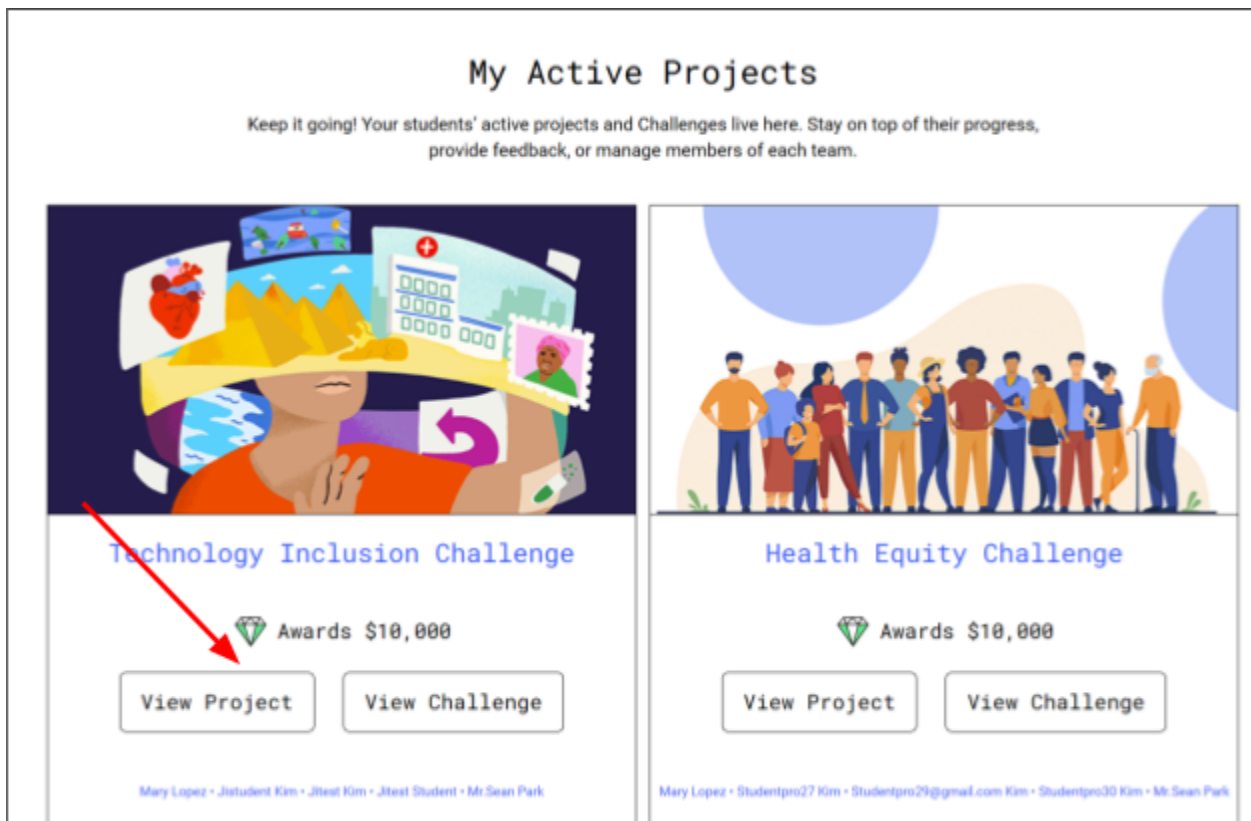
My Active Projects

Keep it going! Your students' active projects and Challenges live here. Stay on top of their progress, provide feedback, or manage members of each team.

Technology Inclusion Challenge

Awards $10,000

View Project

View Challenge

Mary Lopez • Jistudent Kim • Jitest Kim • Jitest Student • Mr.Sean Park

Health Equity Challenge

Awards $10,000

View Project

View Challenge

Mary Lopez • Studentpro27 Kim • Studentpro29@gmail.com Kim • Studentpro30 Kim • Mr.Sean Park